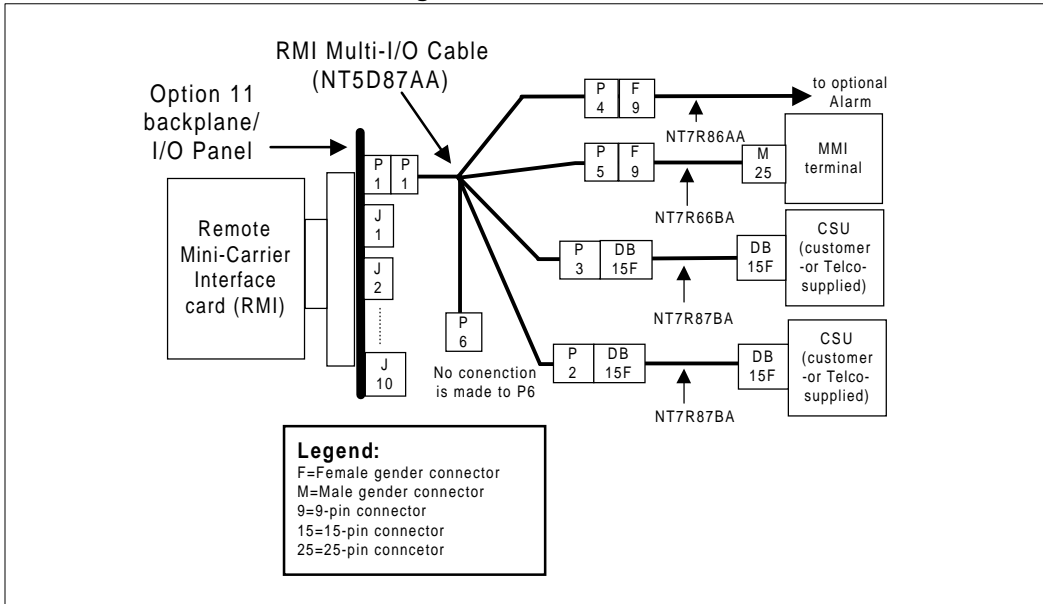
RMI Multi-I/O Cable (NT5D87AA)

Option 11 backplane/ I/O Panel

Remote Mini-Carrier Interface card (RMI)

P 1

P 1

J 1

J 2

J 10

P 6

No conenction is made to P6

P 4

F 9

to optional Alarm

NT7R86AA

P 5

F 9

M 25

MMI terminal

NT7R66BA

P 3

DB 15F

DB 15F

CSU (customer -or Telco-supplied)

NT7R87BA

P 2

DB 15F

DB 15F

CSU (customer -or Telco-supplied)

NT7R87BA

Legend:
F=Female gender connector
M=Male gender connector
9=9-pin connector
15=15-pin connector
25=25-pin conncetor